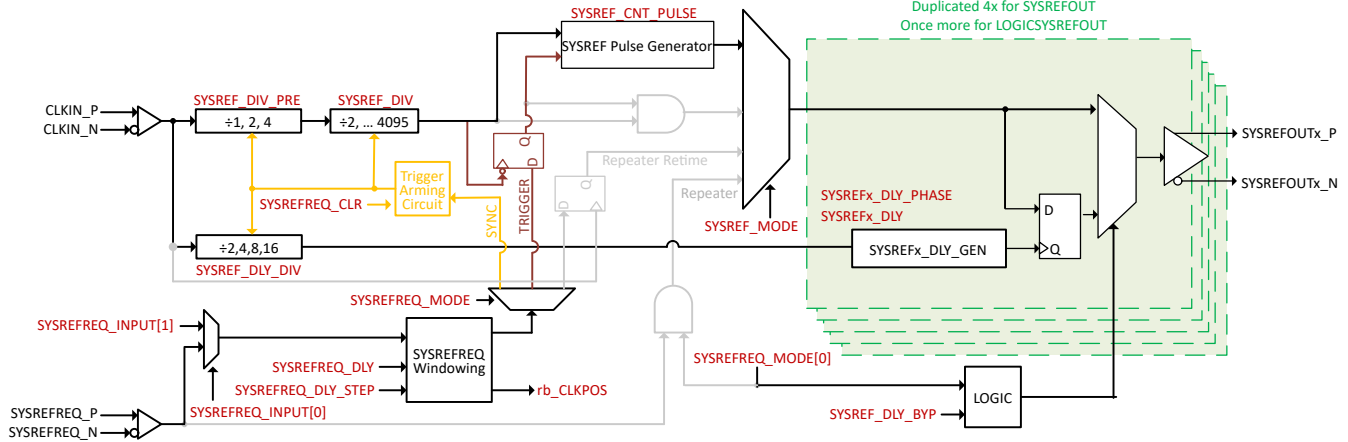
Duplicated 4x for SYSREFOUT
Once more for LOGICSYSREFOUT

SYSREF_CNT_PULSE
SYSREF Pulse Generator

CLKIN_P
CLKIN_N
SYSREF_DIV_PRE
÷1, 2, 4
SYSREF_DIV
÷2, ... 4095

Q
D
Repeater Retime
Repeater
Trigger Arming Circuit
SYSREFREQ_CLR
SYNC
TRIGGER
D
Q

SYSREFx_DLY_PHASE
SYSREFx_DLY
SYSREF_MODE
D
Q
SYSREFx_DLY_GEN

SYSREFOUTx_P
SYSREFOUTx_N

÷2,4,8,16
SYSREF_DLY_DIV

SYSREFREQ_MODE
SYSREFREQ_INPUT[1]
SYSREFREQ_DLY
SYSREFREQ_DLY_STEP
SYSREFREQ Windowing
rb_CLKPOS
SYSREFREQ_MODE[0]
SYSREFREQ_P
SYSREFREQ_N
SYSREFREQ_INPUT[0]
SYSREF_DLY_BYP
LOGIC